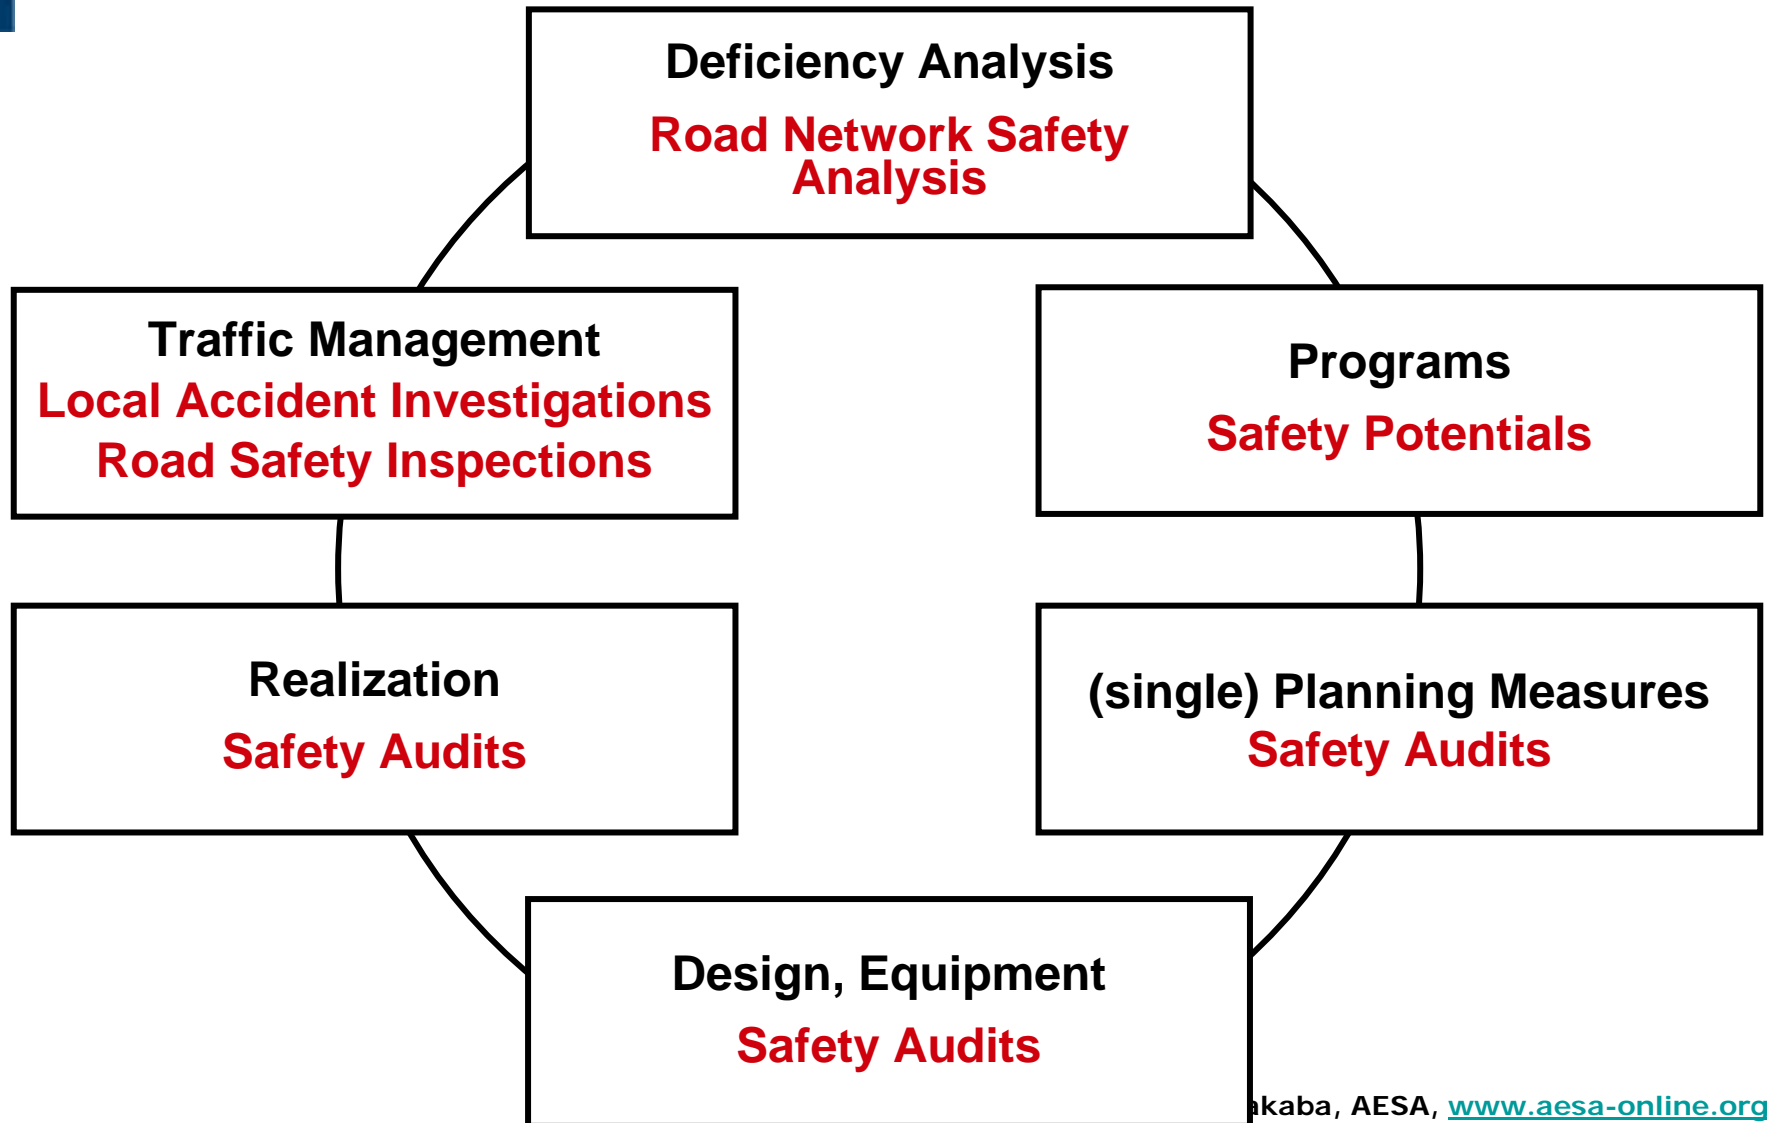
Deficiency Analysis
Road Network Safety Analysis

Programs
Safety Potentials

(single) Planning Measures
Safety Audits

Design, Equipment
Safety Audits

Realization
Safety Audits

Traffic Management
Local Accident Investigations
Road Safety Inspections

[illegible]akaba, AESA, www.aesa-online.org